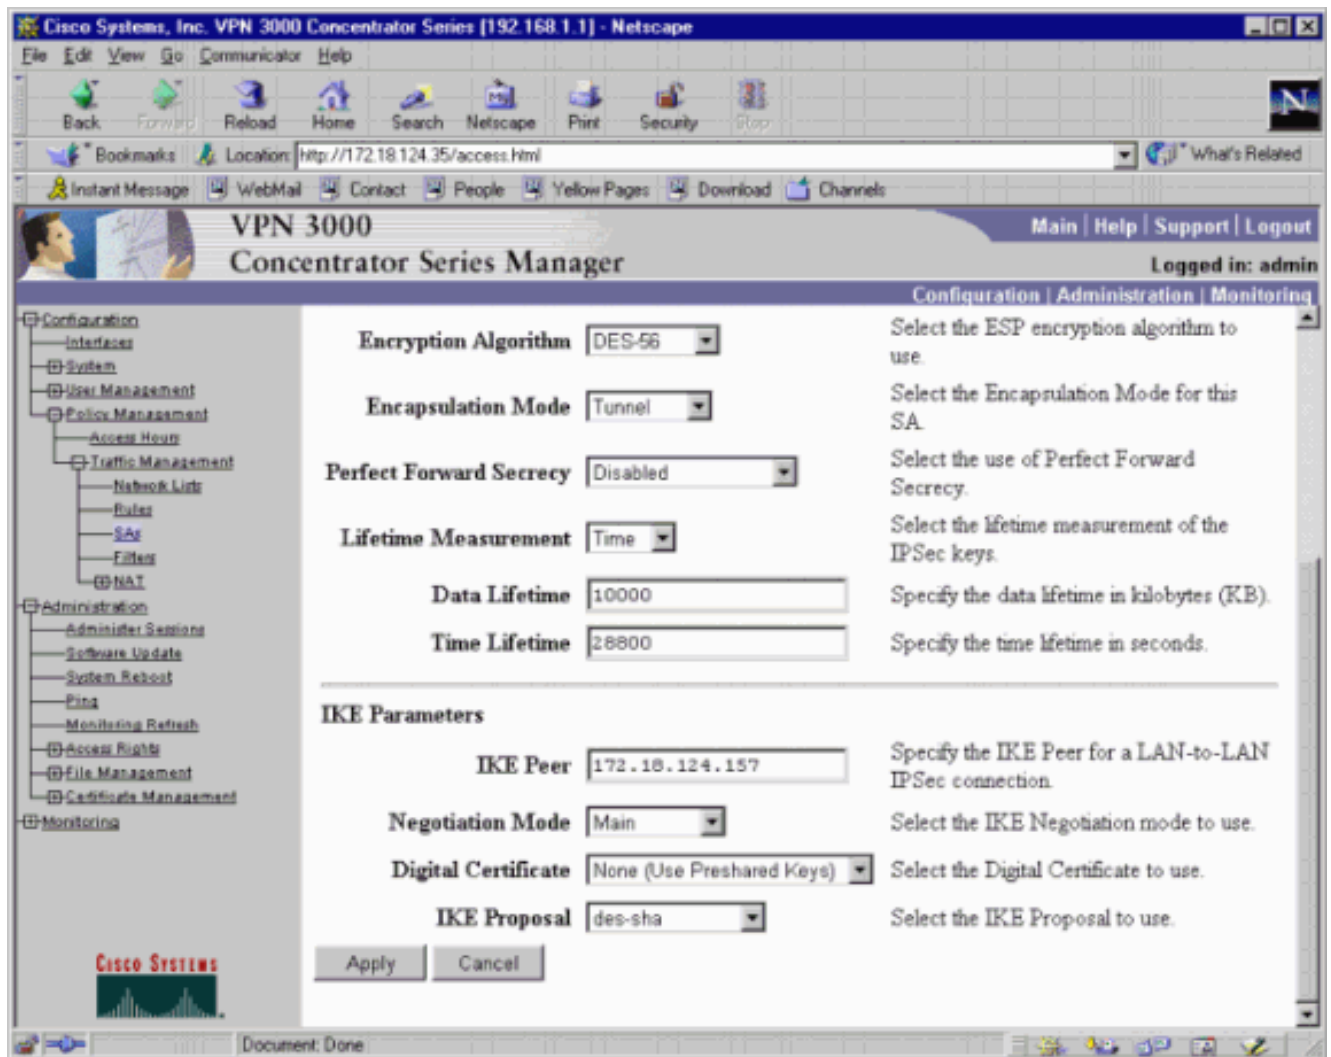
Cisco Systems, Inc. VPN 3000 Concentrator Series [192.168.1.1] - Netscape

File Edit View Go Communicator Help

Back Forward Reload Home Search Netscape Print Security Stop

Bookmarks Location: http://172.18.124.35/access.html What's Related

Instant Message WebMail Contact People Yellow Pages Download Channels

VPN 3000
Concentrator Series Manager

Main | Help | Support | Logout

Logged in: admin

Configuration | Administration | Monitoring

Configuration
Interfaces
System
User Management
Policy Management
Access Hours
Traffic Management
Network Lists
Rules
SAs
Filters
NAT
Administration
Administer Sessions
Software Update
System Reboot
Ping
Monitoring Refresh
Access Rights
File Management
Certificate Management
Monitoring

Cisco Systems

| | | |
|---|---|---|
| Encryption Algorithm | DES-56 | Select the ESP encryption algorithm to use. |
| Encapsulation Mode | Tunnel | Select the Encapsulation Mode for this SA. |
| Perfect Forward Secrecy | Disabled | Select the use of Perfect Forward Secrecy. |
| Lifetime Measurement | Time | Select the lifetime measurement of the IPSec keys. |
| Data Lifetime | 10000 | Specify the data lifetime in kilobytes (KB). |
| Time Lifetime | 28800 | Specify the time lifetime in seconds. |

IKE Parameters

| | | |
|---|---|---|
| IKE Peer | 172.18.124.157 | Specify the IKE Peer for a LAN-to-LAN IPSec connection. |
| Negotiation Mode | Main | Select the IKE Negotiation mode to use. |
| Digital Certificate | None (Use Preshared Keys) | Select the Digital Certificate to use. |
| IKE Proposal | des-sha | Select the IKE Proposal to use. |

Apply Cancel

Document: Done